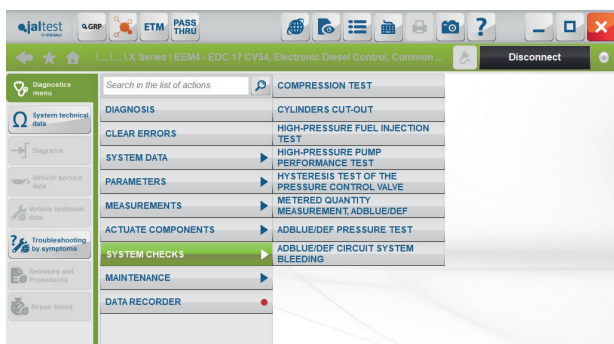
jaltest

GRP

ETM

PASS THRU

... | ... | X Series | EEM4 - EDC 17 CV54, Electronic Diesel Control, Common ...

Disconnect

Diagnostics menu

System technical data

Diagrams

Vehicle service data

Vehicle technical data

Troubleshooting by symptoms

Releases and Procedures

Repair times

Search in the list of actions

DIAGNOSIS

CLEAR ERRORS

SYSTEM DATA

PARAMETERS

MEASUREMENTS

ACTUATE COMPONENTS

SYSTEM CHECKS

MAINTENANCE

DATA RECORDER

COMPRESSION TEST

CYLINDERS CUT-OUT

HIGH-PRESSURE FUEL INJECTION TEST

HIGH-PRESSURE PUMP PERFORMANCE TEST

HYSTERESIS TEST OF THE PRESSURE CONTROL VALVE

METERED QUANTITY MEASUREMENT, ADBLUE/DEF

ADBLUE/DEF PRESSURE TEST

ADBLUE/DEF CIRCUIT SYSTEM BLEEDING